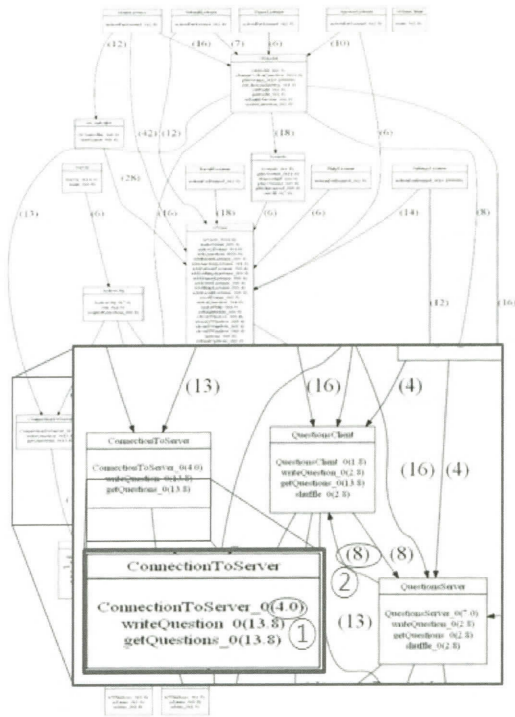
(12) (16) (7) (6) (10)

(42) (12) (18) (6)

(13) (26) (6) (16) (18) (6) (6) (14) (8)

(12) (16)

(13) (16) (4)

ConnectionToServer

ConnectionToServer_0(4.0)
writeQuestion_0(13.8)
getQuestions_0(13.8)

QuestionsClient

QuestionsClient_0(1.8)
writeQuestion_0(2.8)
getQuestions_0(13.8)
shuffle_0(2.8)

(16) (4)

(8) (8)

2

ConnectionToServer

ConnectionToServer_0(4.0)
writeQuestion_0(13.8)
getQuestions_0(13.8)

1

(13)

QuestionsServer

QuestionsServer_0(7.0)
writeQuestion_0(2.8)
getQuestions_0(2.8)
shuffle_0(2.8)